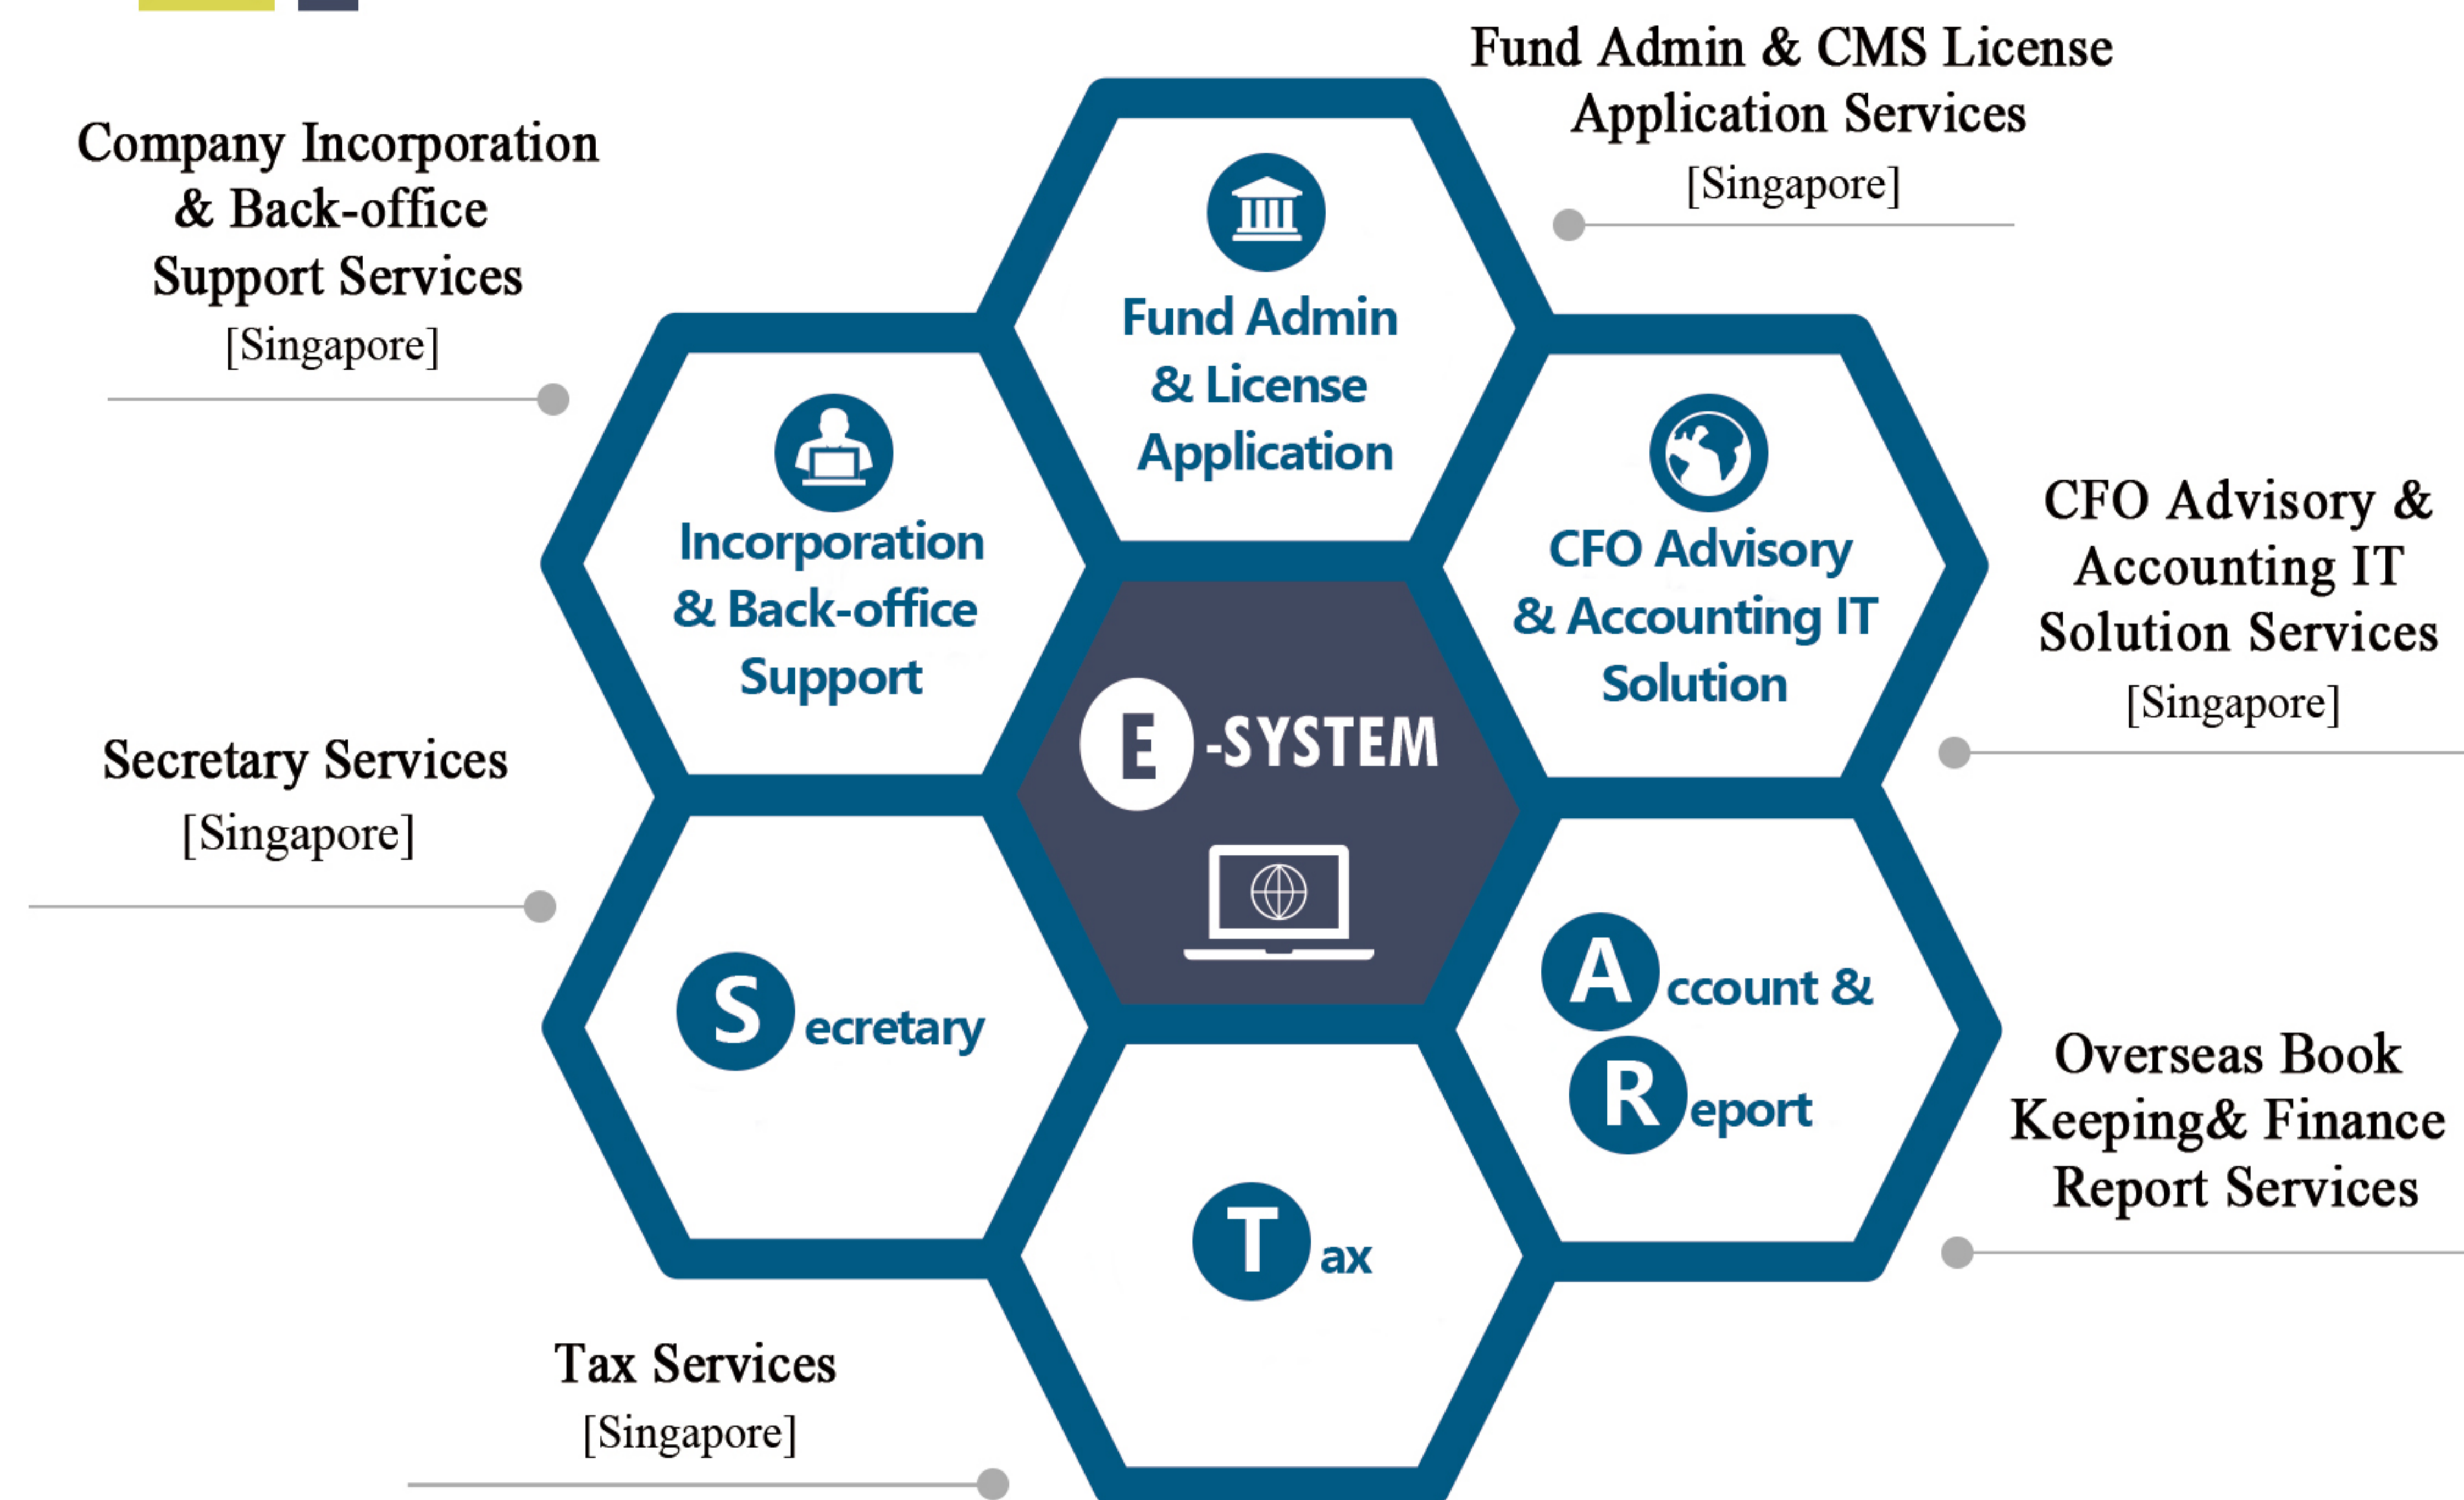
Fund Admin & CMS License Application Services
[Singapore]

Company Incorporation & Back-office Support Services
[Singapore]

Fund Admin & License Application

Incorporation & Back-office Support

CFO Advisory & Accounting IT Solution

CFO Advisory & Accounting IT Solution Services
[Singapore]

E -SYSTEM

Secretary Services
[Singapore]

S ecretary

A ccount &
R eport

Overseas Book Keeping& Finance Report Services

T ax

Tax Services
[Singapore]